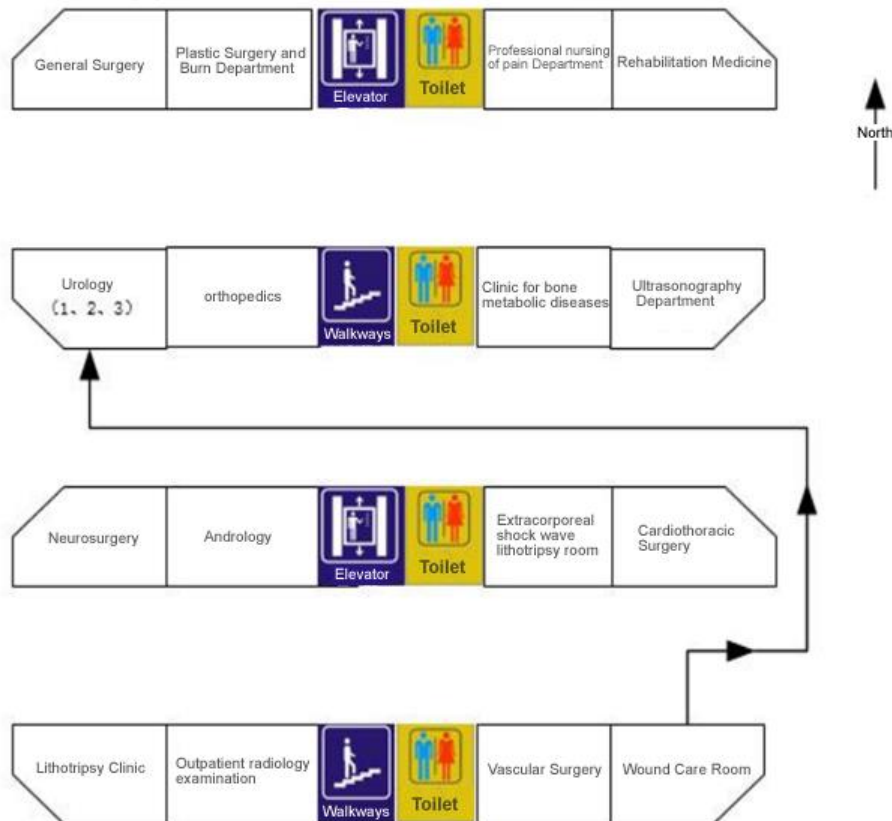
General Surgery

Plastic Surgery and Burn Department

Elevator

Toilet

Professional nursing of pain Department

Rehabilitation Medicine

North

Urology (1、2、3)

orthopedics

Walkways

Toilet

Clinic for bone metabolic diseases

Ultrasonography Department

Neurosurgery

Andrology

Elevator

Toilet

Extracorporeal shock wave lithotripsy room

Cardiothoracic Surgery

Lithotripsy Clinic

Outpatient radiology examination

Walkways

Toilet

Vascular Surgery

Wound Care Room